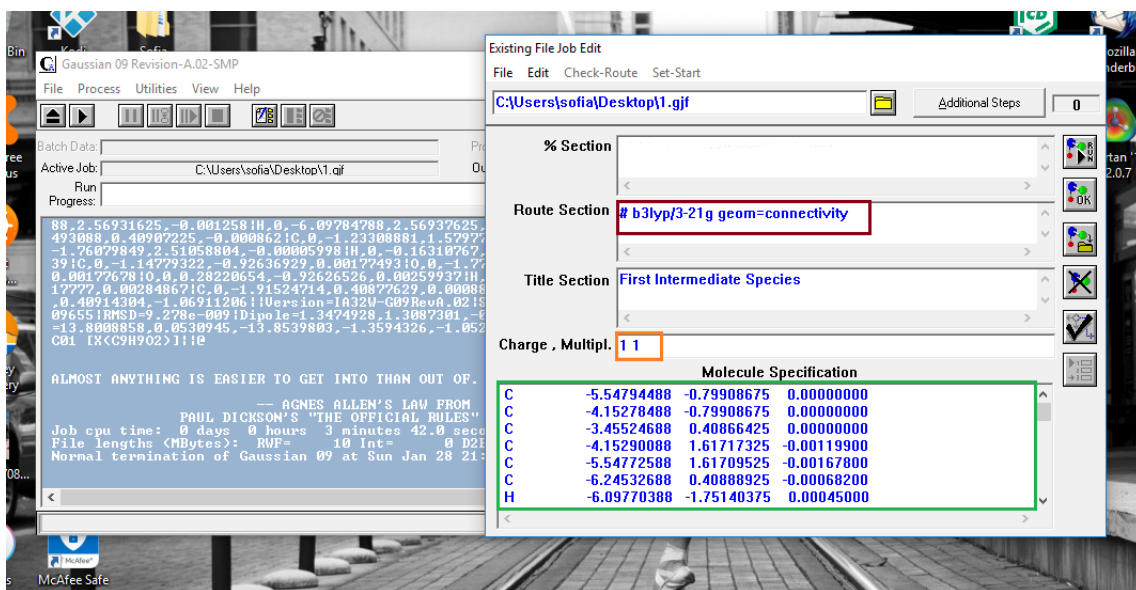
Bin
Kodi
Sofia
Gaussian 09 Revision-A.02-SMP
File Process Utilities View Help
Batch Data:
Active Job: C:\Users\sofia\Desktop\1.gjf
Run Progress:
88,2.56931625,-0.001258|H,0,-6.09784788,2.56937625,
493088,0.40907225,-0.000862|C,0,-1.23308881,1.57977
-1.76079849,2.51058804,-0.00005998|H,0,-0.16310767
39|C,0,-1.14779322,-0.92636929,0.00177493|O,0,-1.77
0.0017767|O,0,0.28220654,-0.92626526,0.00259937|H,
17777,0.00284867|C,0,-1.91524714,0.40877629,0.00088
,0.40914304,-1.06911206||Version=IA32W-G09RevA.02|S
09655|RMSD=9.278e-009|Dipole=1.3474928,1.3087301,-0
=13.8008858,0.0530945,-13.8539803,-1.3594326,-1.052
C01 [X(C9H9O2)]||@

ALMOST ANYTHING IS EASIER TO GET INTO THAN OUT OF.

-- AGNES ALLEN'S LAW FROM
PAUL DICKSON'S "THE OFFICIAL RULES"
Job cpu time: 0 days 0 hours 3 minutes 42.0 sec
File lengths (MBytes): RWF= 10 Int= 0 D2E
Normal termination of Gaussian 09 at Sun Jan 28 21:

ree
us
y
ery
708...
McAfee
McAfee Safe

Existing File Job Edit
File Edit Check-Route Set-Start
C:\Users\sofia\Desktop\1.gjf
Additional Steps
0
% Section
Route Section # b3lyp/3-21g geom=connectivity
Title Section First Intermediate Species
Charge , Multipl. 1 1
Molecule Specification

| | | | |
|---|---|---|---|
| C | -5.54794488 | -0.79908675 | 0.00000000 |
| C | -4.15278488 | -0.79908675 | 0.00000000 |
| C | -3.45524688 | 0.40866425 | 0.00000000 |
| C | -4.15290088 | 1.61717325 | -0.00119900 |
| C | -5.54772588 | 1.61709525 | -0.00167800 |
| C | -6.24532688 | 0.40888925 | -0.00068200 |
| H | -6.09770388 | -1.75140375 | 0.00045000 |

ozilla
nderb
rtan
2.0.7